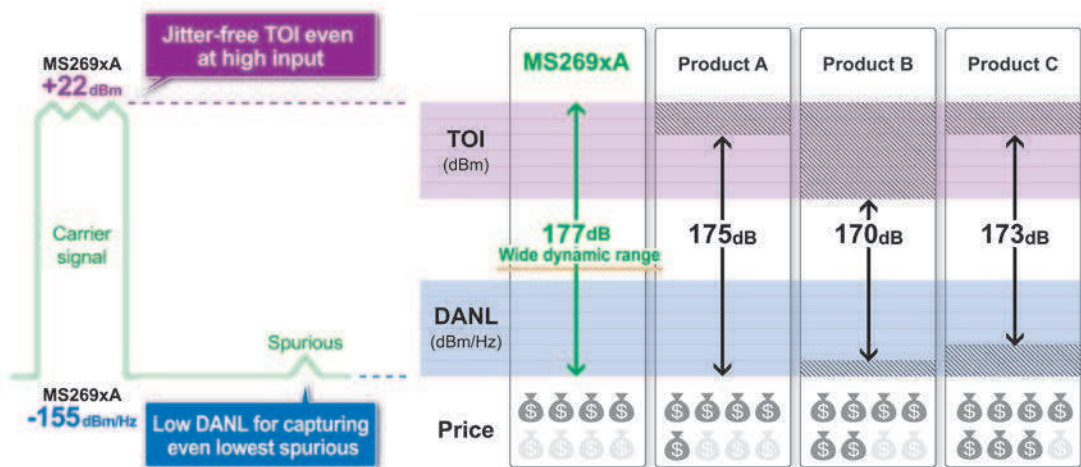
Jitter-free TOI even at high input

MS269xA
+22dBm

Carrier signal

Spurious

MS269xA
-155dBm/Hz

Low DANL for capturing even lowest spurious

| | MS269xA | Product A | Product B | Product C |
|---|---|---|---|---|
| TOI (dBm) | 177dB Wide dynamic range | 175dB | 170dB | 173dB |
| DANL (dBm/Hz) | | | | |
| Price | $ $ $ $ $ $ $ $ | $ $ $ $ $ $ $ $ | $ $ $ $ $ $ $ $ | $ $ $ $ $ $ $ $ |